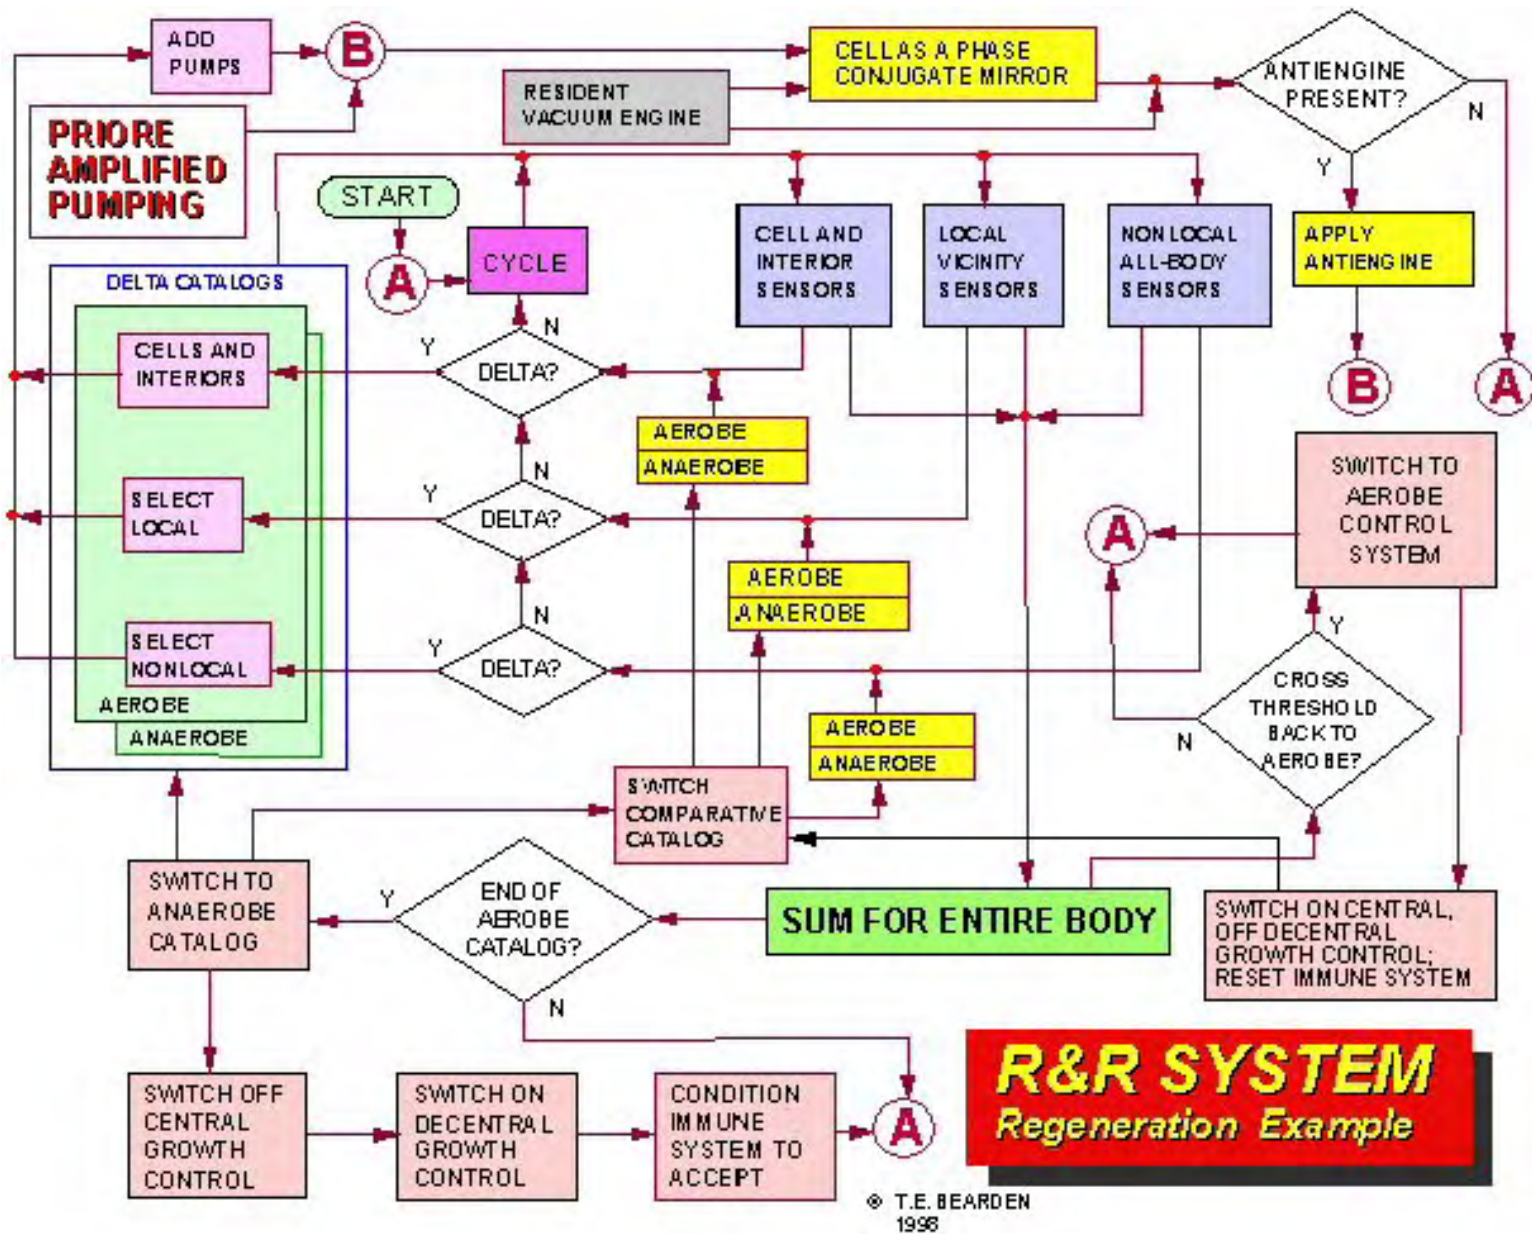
ADD PUMPS

B

CELL AS A PHASE CONJUGATE MIRROR

RESIDENT VACUUM ENGINE

ANTIENGINE PRESENT?

N

Y

PRIORE AMPLIFIED PUMPING

START

A

CYCLE

CELL AND INTERIOR SENSORS

LOCAL VICINITY SENSORS

NONLOCAL ALL-BODY SENSORS

APPLY ANTIENGINE

DELTA CATALOGS

CELLS AND INTERIORS

Y

DELTA?

N

B

A

AEROBE

ANAEROBE

N

SELECT LOCAL

Y

DELTA?

SWITCH TO AEROBE CONTROL SYSTEM

A

AEROBE

ANAEROBE

N

SELECT NONLOCAL

Y

DELTA?

Y

AEROBE

ANAEROBE

CROSS THRESHOLD BACK TO AEROBE?

N

AEROBE

ANAEROBE

SWITCH COMPARATIVE CATALOG

SWITCH TO ANAEROBE CATALOG

Y

END OF AEROBE CATALOG?

SUM FOR ENTIRE BODY

SWITCH ON CENTRAL, OFF DECENTRAL GROWTH CONTROL; RESET IMMUNE SYSTEM

N

R&R SYSTEM
Regeneration Example

SWITCH OFF CENTRAL GROWTH CONTROL

SWITCH ON DECENTRAL GROWTH CONTROL

CONDITION IMMUNE SYSTEM TO ACCEPT

A

© T.E. BEARDEN 1998